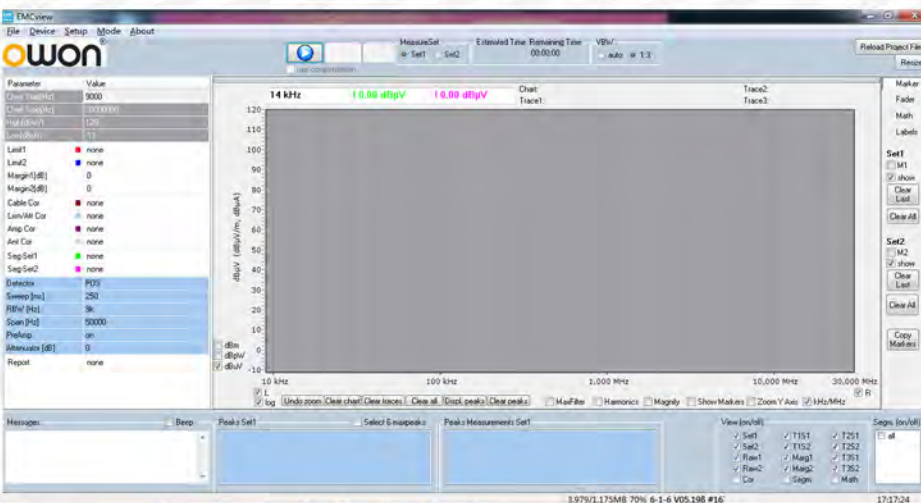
EMCview

File Device Setup Mode About

OWON

use compensation

MeasureSet
Set1 Set2

Estimated Time Remaining Time
00:00:00

VBW
auto 1:3

Reload Project File

Resize

| Parameter | Value |
|---|---|
| Chart Start[Hz] | 9000 |
| Chart Stop[Hz] | 30000000 |
| High[dBuV] | 120 |
| Low[dBuV] | -10 |
| Limit1 | none |
| Limit2 | none |
| Margin1[dB] | 0 |
| Margin2[dB] | 0 |
| Cable Cor | none |
| Lisn/Ant Cor | none |
| Amp Cor | none |
| Ant Cor | none |
| Seg-Set1 | none |
| Seg-Set2 | none |
| Detector | POS |
| Sweep [ms] | 250 |
| RBW [Hz] | 9k |
| Span [Hz] | 50000 |
| PreAmp | on |
| Attenuator [dB] | 0 |
| Report | none |

14 kHz 0.00 dBµV 0.00 dBµV

Chart:
Trace1:
Trace2:
Trace3:

120 110 100 90 80 70 60 50 40 30 20 10 0 -10

dBµV (dBµV/m, dBµA)

dBm
dBpW
dBuV

10 kHz 100 kHz 1,000 MHz 10,000 MHz 30,000 MHz

L
log
R

Undo zoom Clear chart Clear traces Clear all Displ. peaks Clear peaks

MaxFilter Harmonics Magnify Show Markers Zoom Y Axis kHz/MHz

Marker
Fader
Math
Labels

Set1
M1
show
Clear List
Clear All

Set2
M2
show
Clear List
Clear All

Copy Markers

Messages Beep

Peaks Set1

Select 6 maxpeaks

Peaks Measurements Set1

View (on/off)
Set1 T1S1 T2S1
Set2 T1S2 T2S2
Raw1 Marg1 T3S1
Raw2 Marg2 T3S2
Cor Segm Math

Segm (on/off)
all

3,979/1,175MB 70% 6-1-6 V05.198 #16

17:17:24